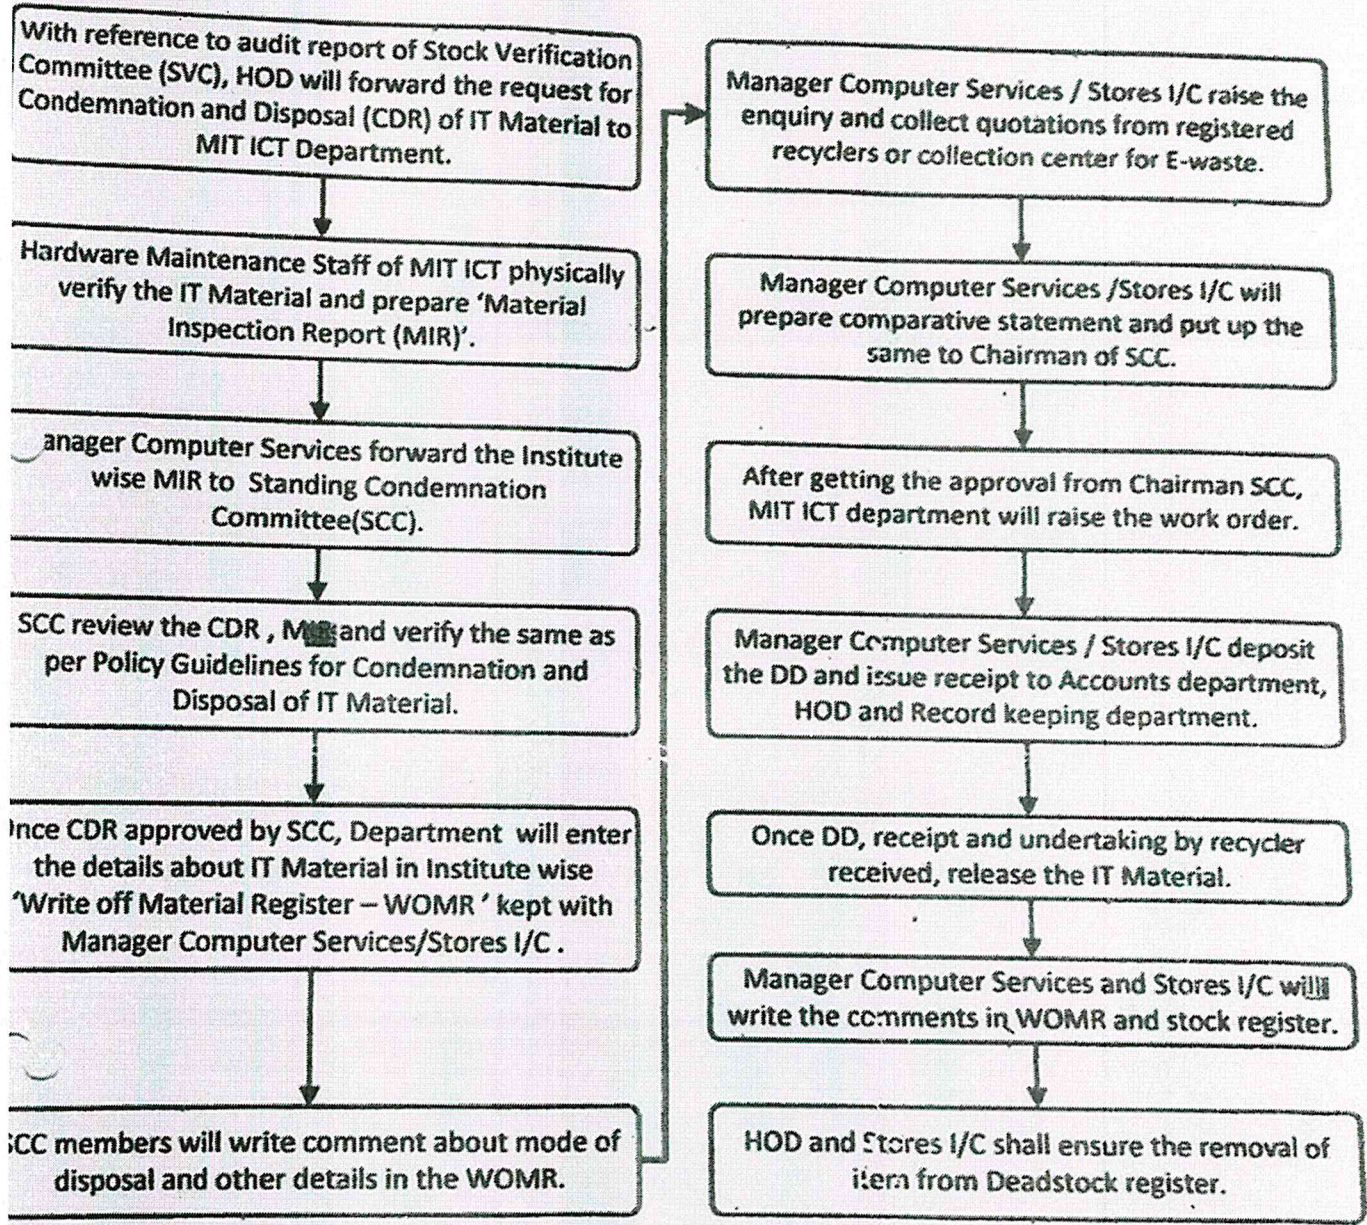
With reference to audit report of Stock Verification Committee (SVC), HOD will forward the request for Condemnation and Disposal (CDR) of IT Material to MIT ICT Department.

Hardware Maintenance Staff of MIT ICT physically verify the IT Material and prepare 'Material Inspection Report (MIR)'.

anager Computer Services forward the Institute wise MIR to Standing Condemnation Committee(SCC).

SCC review the CDR , M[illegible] and verify the same as per Policy Guidelines for Condemnation and Disposal of IT Material.

nce CDR approved by SCC, Department will enter the details about IT Material in Institute wise 'Write off Material Register – WOMR ' kept with Manager Computer Services/Stores I/C .

CC members will write comment about mode of disposal and other details in the WOMR.

Manager Computer Services / Stores I/C raise the enquiry and collect quotations from registered recyclers or collection center for E-waste.

Manager Computer Services /Stores I/C will prepare comparative statement and put up the same to Chairman of SCC.

After getting the approval from Chairman SCC, MIT ICT department will raise the work order.

Manager Computer Services / Stores I/C deposit the DD and issue receipt to Accounts department, HOD and Record keeping department.

Once DD, receipt and undertaking by recycler received, release the IT Material.

Manager Computer Services and Stores I/C willl write the comments in WOMR and stock register.

HOD and Stores I/C shall ensure the removal of item from Deadstock register.